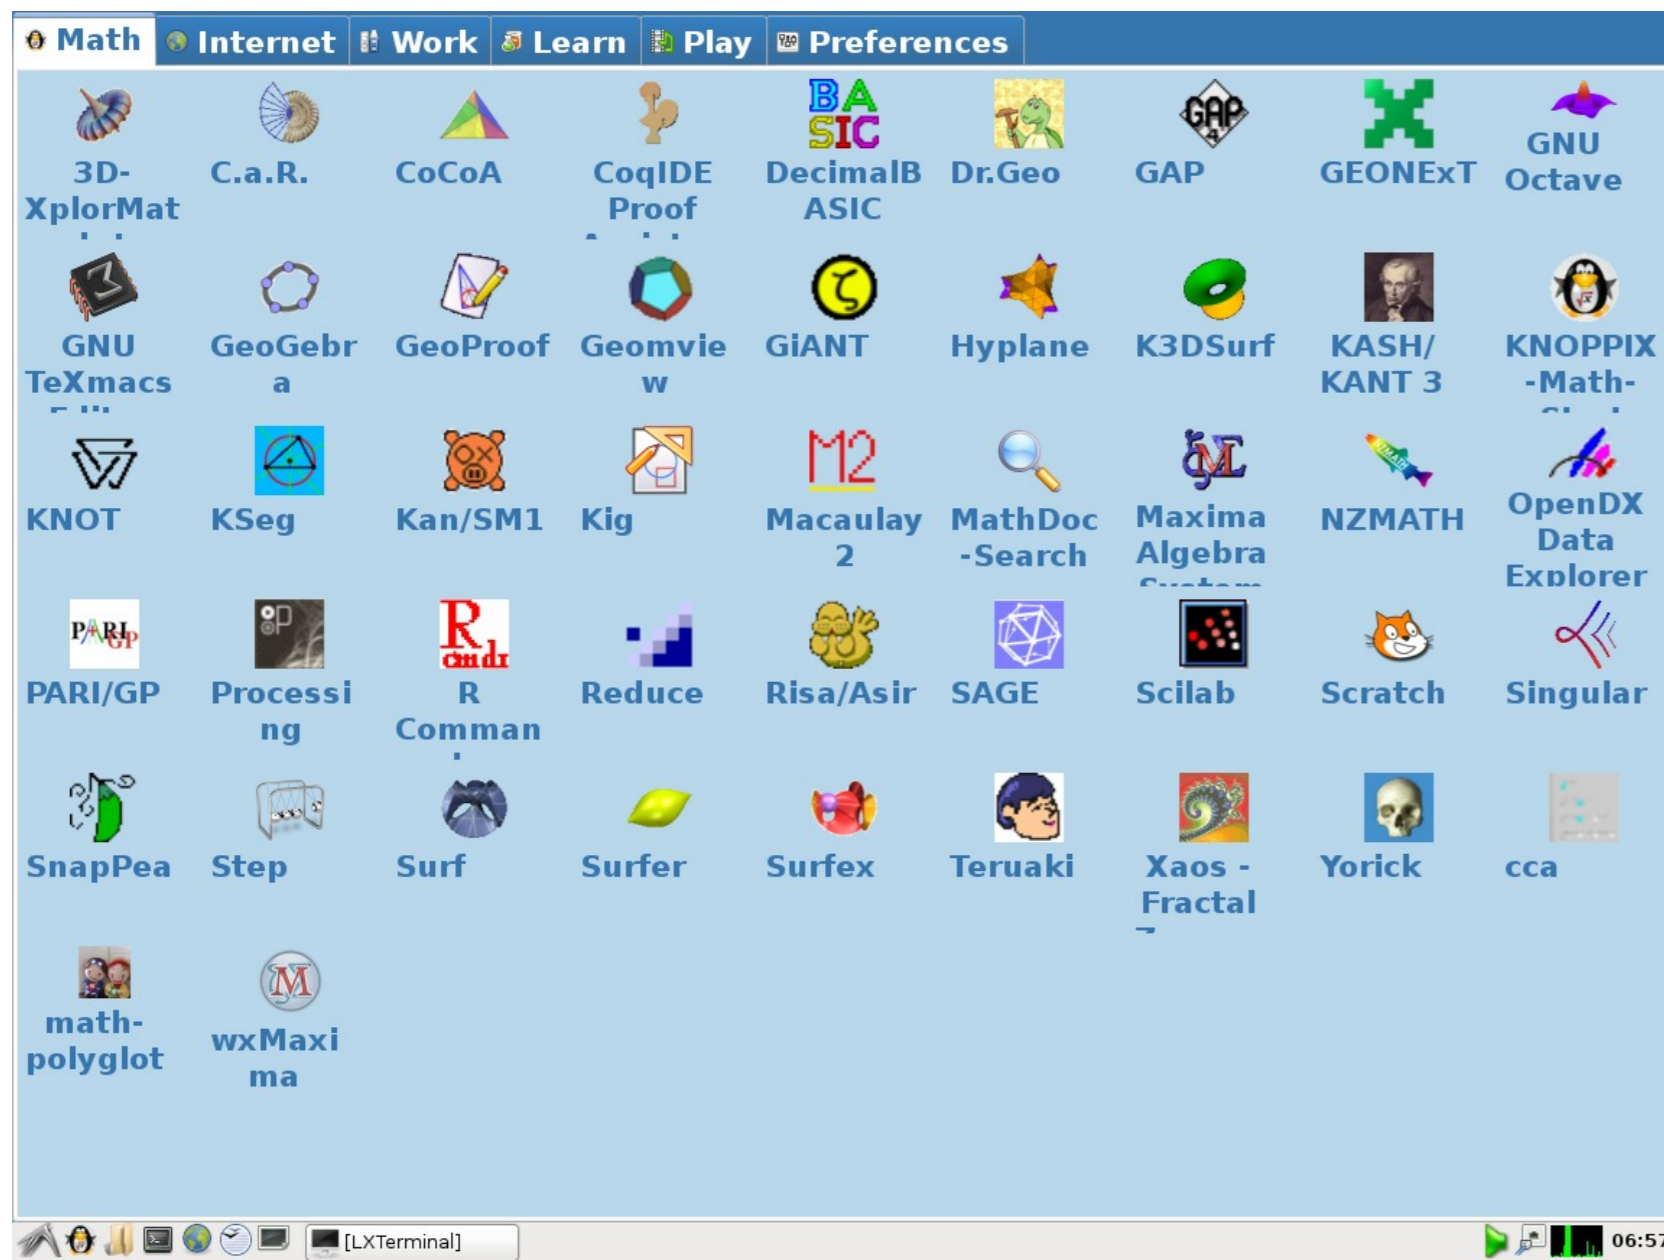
Math Internet Work Learn Play Preferences

3D-XplorMat
C.a.R.
CoCoA
CoqIDE Proof
DecimalBASIC
Dr.Geo
GAP
GEONExT
GNU Octave

GNU TeXmacs
GeoGebra
GeoProof
Geomview
GiANT
Hyplane
K3DSurf
KASH/KANT 3
KNOPPIX-Math-

KNOT
KSeg
Kan/SM1
Kig
Macaulay 2
MathDoc-Search
Maxima Algebra
NZMATH
OpenDX Data Explorer

PARI/GP
Processing
R Comman
Reduce
Risa/Asir
SAGE
Scilab
Scratch
Singular

SnapPea
Step
Surf
Surfer
Surfex
Teruaki
Xaos - Fractal
Yorick
cca

math-polyglot
wxMaxima

[LXTerminal]
06:57